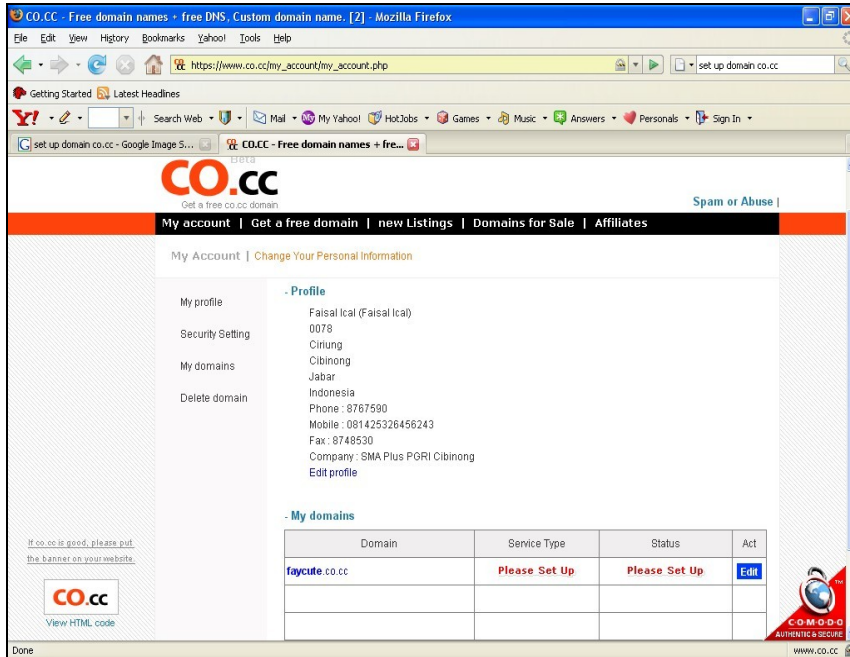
CO.CC - Free domain names + free DNS, Custom domain name. [2] - Mozilla Firefox

File Edit View History Bookmarks Yahoo! Tools Help

https://www.co.cc/my_account/my_account.php

set up domain co.cc

Getting Started Latest Headlines

Y! Search Web Mail My Yahoo! HotJobs Games Music Answers Personals Sign In

set up domain co.cc - Google Image S...

CO.CC - Free domain names + fre...

Beta

CO.cc

Get a free co.cc domain

Spam or Abuse |

My account | Get a free domain | new Listings | Domains for Sale | Affiliates

My Account | Change Your Personal Information

My profile

Security Setting

My domains

Delete domain

- Profile

Faisal Ical (Faisal Ical)
0078
Ciriung
Cibinong
Jabar
Indonesia
Phone : 8767590
Mobile : 081425326456243
Fax : 8748530
Company : SMA Plus PGRI Cibinong
Edit profile

- My domains

| Domain | Service Type | Status | Act |
|---|---|---|---|
| faycute.co.cc | Please Set Up | Please Set Up | Edit |
| | | | |
| | | | |

If co.cc is good, please put the banner on your website.

CO.cc

View HTML code

COMODO
AUTHENTIC & SECURE

Done

www.co.cc